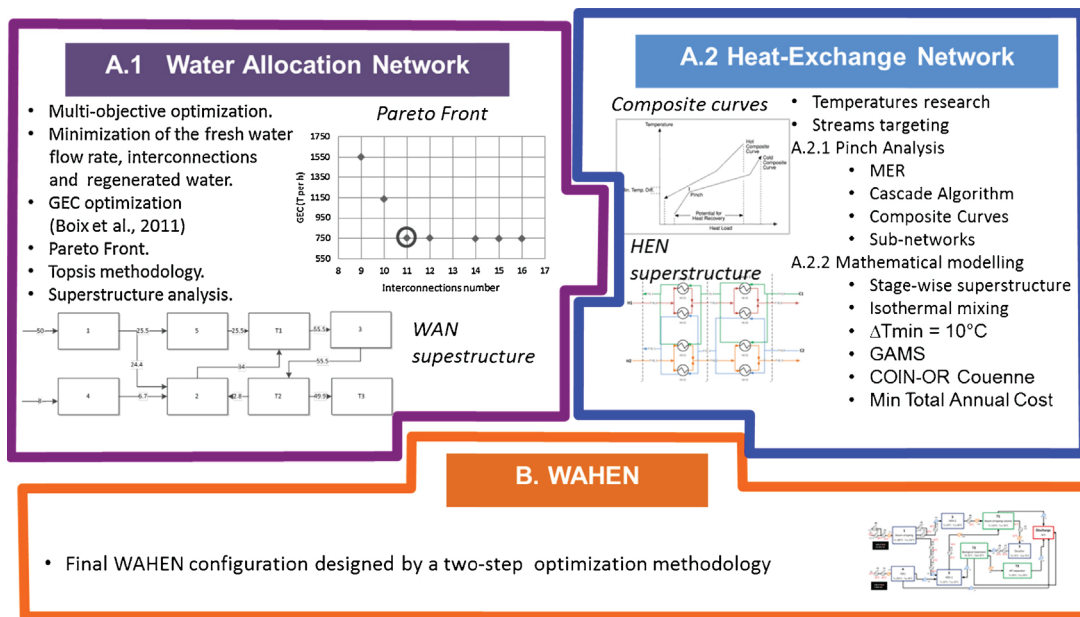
A.1 Water Allocation Network

- Multi-objective optimization.
- Minimization of the fresh water flow rate, interconnections and regenerated water.
- GEC optimization (Boix et al., 2011)
- Pareto Front.
- Topsis methodology.
- Superstructure analysis.

Pareto Front

1750
1550
1350
1150
950
750
550

GEC (T per h)

8 9 10 11 12 13 14 15 16 17

Interconnections number

50 1 25.5 5 25.5 T1 55.5 3
24.4 34 55.5
8 4 6.7 2 2.8 T2 49.9 T3

WAN supestructure

A.2 Heat-Exchange Network

Composite curves

Temperature
Hot Composite Curve
Cold Composite Curve
Min. Temp. Diff.
Pinch
Potential for Heat Recovery
Heat Load

- Temperatures research
- Streams targeting

A.2.1 Pinch Analysis
- MER
- Cascade Algorithm
- Composite Curves
- Sub-networks

A.2.2 Mathematical modelling
- Stage-wise superstructure
- Isothermal mixing
- $\Delta$Tmin = 10°C
- GAMS
- COIN-OR Couenne
- Min Total Annual Cost

HEN superstructure

B. WAHEN

- Final WAHEN configuration designed by a two-step optimization methodology